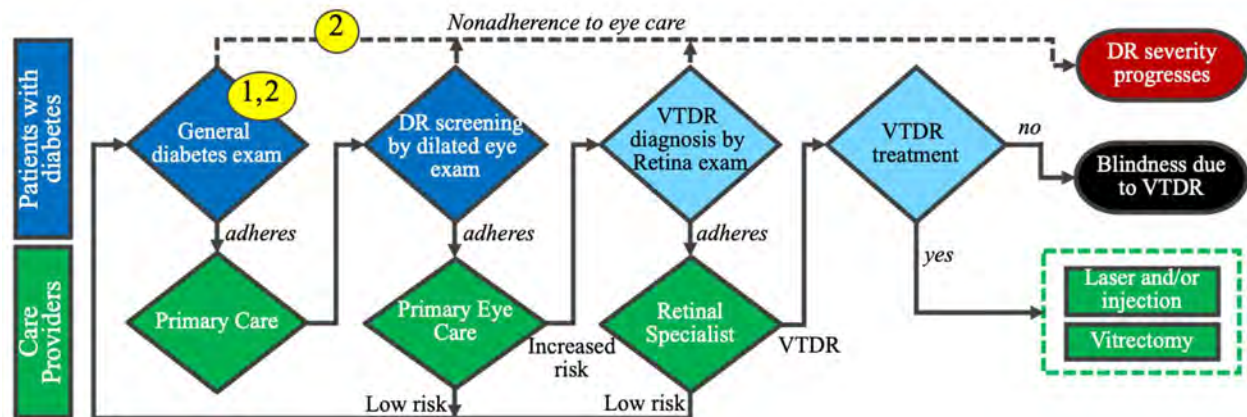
Patients with diabetes

Care Providers

2

Nonadherence to eye care

DR severity progresses

1,2

General diabetes exam

DR screening by dilated eye exam

VTDR diagnosis by Retina exam

VTDR treatment

no

Blindness due to VTDR

adheres

adheres

adheres

yes

Primary Care

Primary Eye Care

Retinal Specialist

VTDR

Laser and/or injection

Vitrectomy

Increased risk

Low risk

Low risk